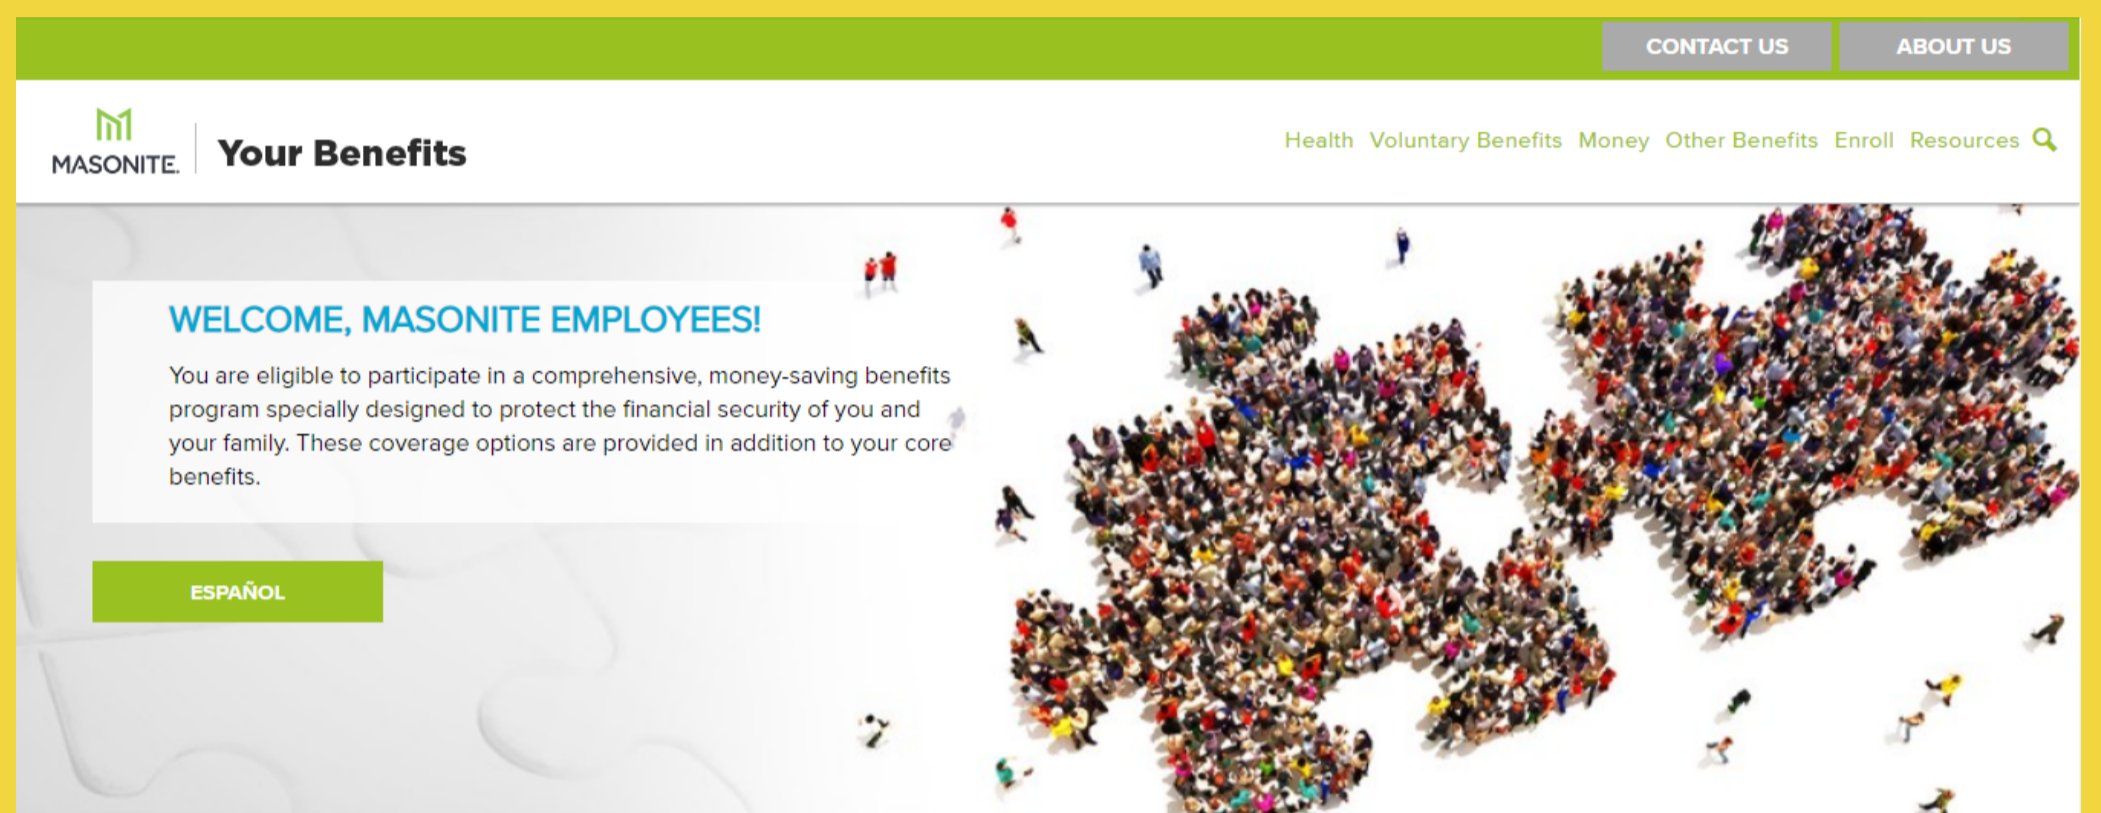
CONTACT US ABOUT US

MASONITE. Your Benefits

Health Voluntary Benefits Money Other Benefits Enroll Resources

WELCOME, MASONITE EMPLOYEES!

You are eligible to participate in a comprehensive, money-saving benefits program specially designed to protect the financial security of you and your family. These coverage options are provided in addition to your core benefits.

ESPAÑOL